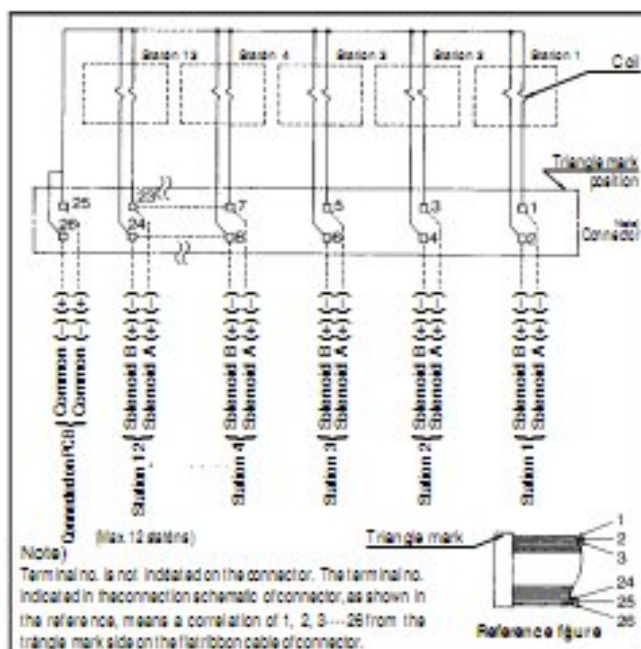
Station 12 Station 4 Station 3 Station 2 Station 1

Coil

Triangle mark position

Note) Connector

25 23 7 5 3 1
26 24 8 6 4 2

Connection PCB Common (–) Common (–)

Station 12 Solenoid B (+) Solenoid A (+)

Station 4 Solenoid B (+) Solenoid A (+)

Station 3 Solenoid B (+) Solenoid A (+)

Station 2 Solenoid B (+) Solenoid A (+)

Station 1 Solenoid B (+) Solenoid A (+)

(Max. 12 stations)

Note)
Terminal no. is not indicated on the connector. The terminal no. indicated in the connection schematic of connector, as shown in the reference, means a correlation of 1, 2, 3 ···· 26 from the triangle mark side on the flat ribbon cable of connector.

Triangle mark

1
2
3
24
25
26

Reference figure